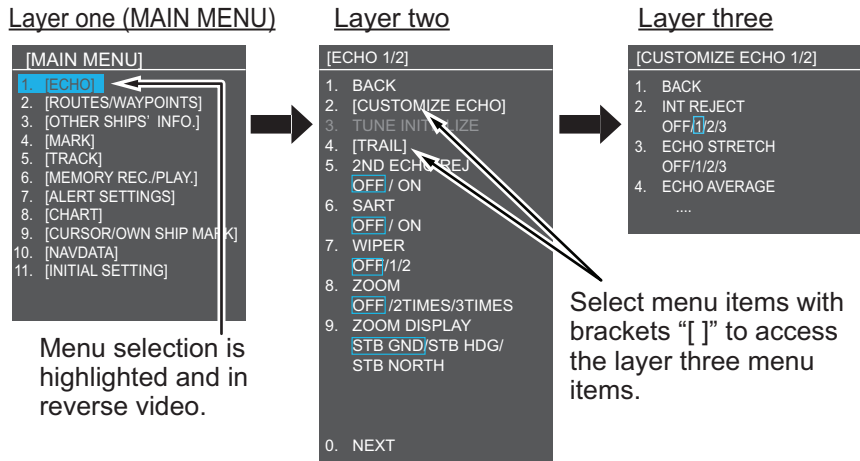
Layer one (MAIN MENU)

[MAIN MENU]
1. [ECHO]
2. [ROUTES/WAYPOINTS]
3. [OTHER SHIPS' INFO.]
4. [MARK]
5. [TRACK]
6. [MEMORY REC./PLAY.]
7. [ALERT SETTINGS]
8. [CHART]
9. [CURSOR/OWN SHIP MARK]
10. [NAVDATA]
11. [INITIAL SETTING]

Menu selection is highlighted and in reverse video.

Layer two

[ECHO 1/2]
1. BACK
2. [CUSTOMIZE ECHO]
3. TUNE INITIALIZE
4. [TRAIL]
5. 2ND ECHO REJ
OFF / ON
6. SART
OFF / ON
7. WIPER
OFF/1/2
8. ZOOM
OFF /2TIMES/3TIMES
9. ZOOM DISPLAY
STB GND/STB HDG/ STB NORTH

0. NEXT

Layer three

[CUSTOMIZE ECHO 1/2]
1. BACK
2. INT REJECT
OFF/1/2/3
3. ECHO STRETCH
OFF/1/2/3
4. ECHO AVERAGE
....

Select menu items with brackets "[ ]" to access the layer three menu items.